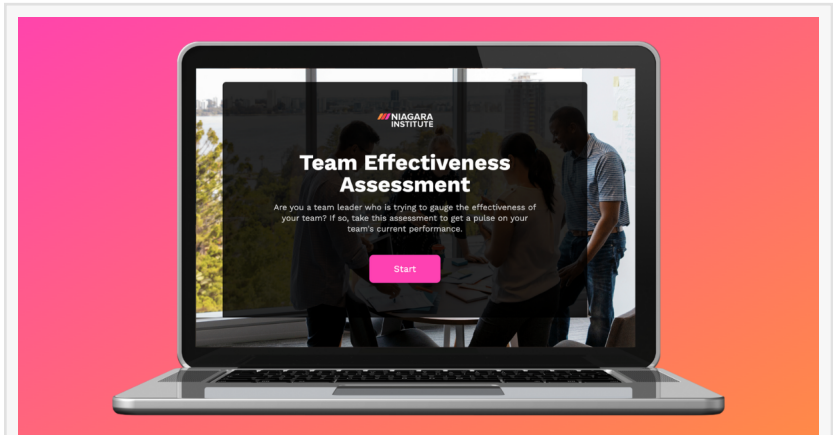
NIAGARA INSTITUTE

Team Effectiveness Assessment

Are you a team leader who is trying to gauge the effectiveness of your team? If so, take this assessment to get a pulse on your team's current performance.

Start